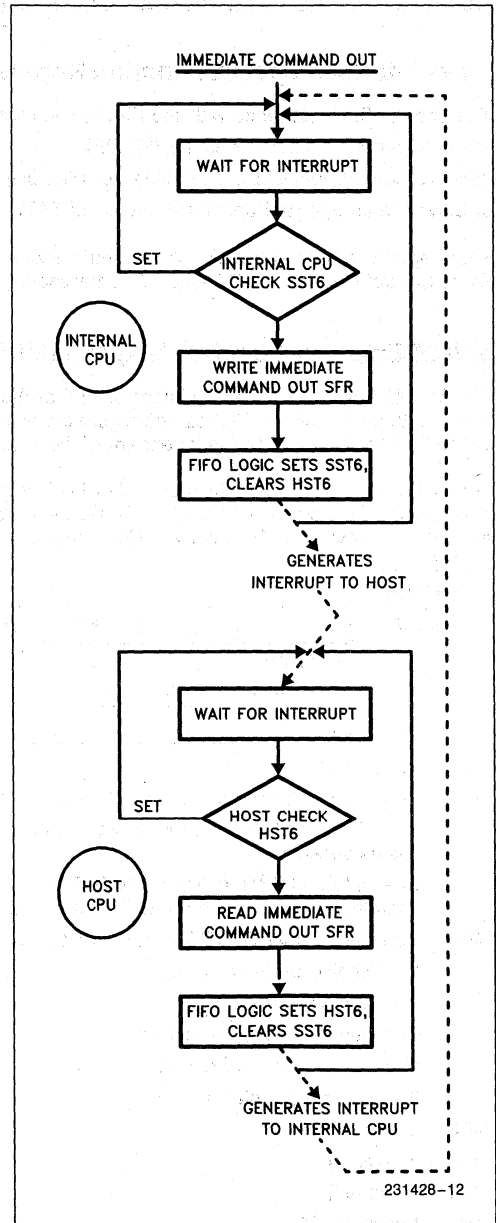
IMMEDIATE COMMAND OUT

WAIT FOR INTERRUPT

SET

INTERNAL CPU CHECK SST6

INTERNAL CPU

WRITE IMMEDIATE COMMAND OUT SFR

FIFO LOGIC SETS SST6, CLEARS HST6

GENERATES INTERRUPT TO HOST

WAIT FOR INTERRUPT

SET

HOST CHECK HST6

HOST CPU

READ IMMEDIATE COMMAND OUT SFR

FIFO LOGIC SETS HST6, CLEARS SST6

GENERATES INTERRUPT TO INTERNAL CPU

231428–12